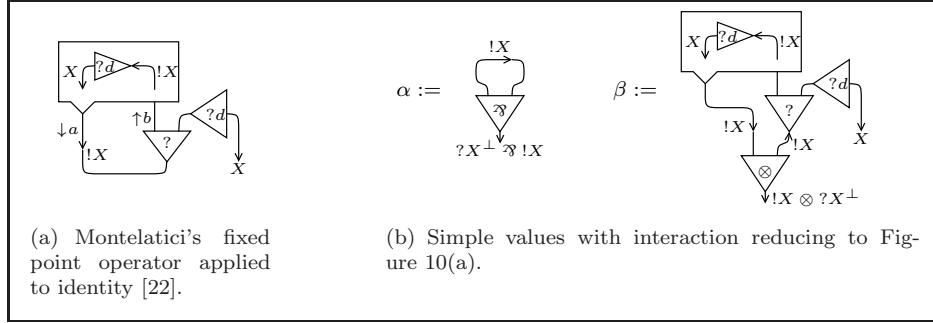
$X$ $?d$ $!X$

$\downarrow a$ $\uparrow b$ $?d$

$!X$ $?$

$X$

$\alpha :=$ $!X$ $\parr$ $?X^{\perp} \parr !X$

$\beta :=$ $X$ $?d$ $!X$

$?$ $?d$

$!X$ $!X$ $X$

$\otimes$

$!X \otimes ?X^{\perp}$

(a) Montelatici's fixed point operator applied to identity [22].

(b) Simple values with interaction reducing to Figure 10(a).